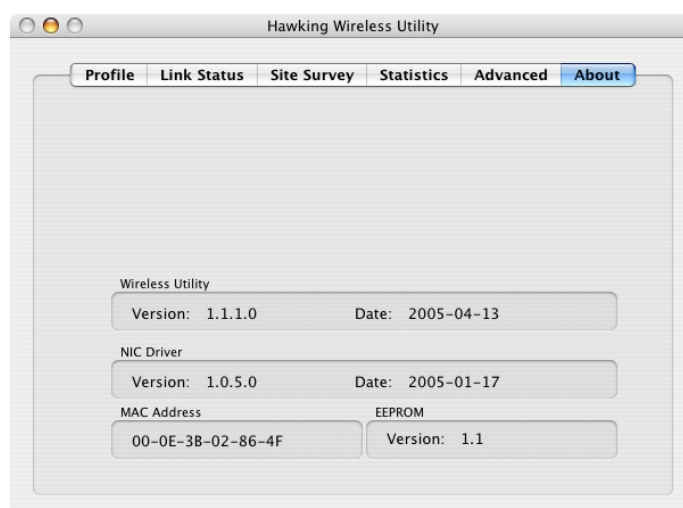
Hawking Wireless Utility

Profile | Link Status | Site Survey | Statistics | Advanced | About

Wireless Utility

Version: 1.1.1.0 Date: 2005-04-13

NIC Driver

Version: 1.0.5.0 Date: 2005-01-17

MAC Address

00-0E-3B-02-86-4F

EEPROM

Version: 1.1